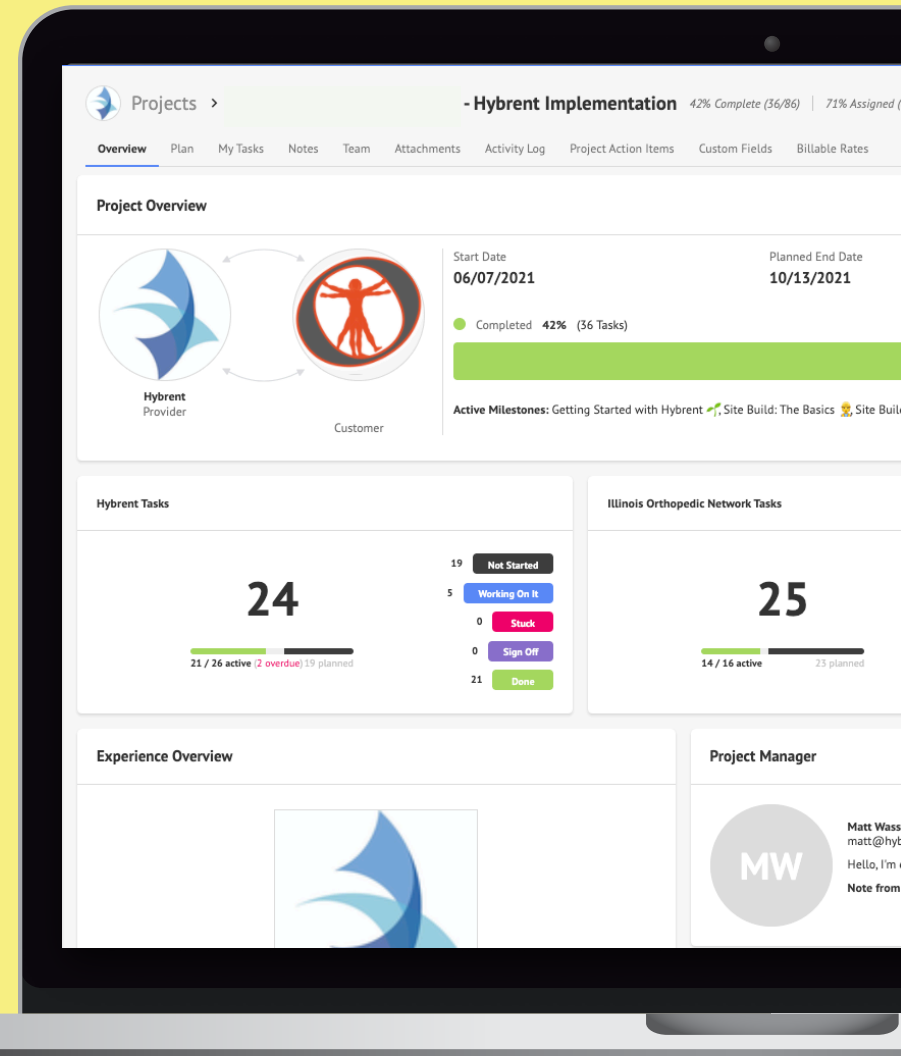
Projects > - Hybrent Implementation 42% Complete (36/86) | 71% Assigned (

Overview Plan My Tasks Notes Team Attachments Activity Log Project Action Items Custom Fields Billable Rates

Project Overview

Hybrent
Provider

Customer

Start Date
06/07/2021

Planned End Date
10/13/2021

Completed 42% (36 Tasks)

Active Milestones: Getting Started with Hybrent, Site Build: The Basics, Site Buil

Hybrent Tasks

24

21 / 26 active (2 overdue) 19 planned

19 Not Started
5 Working On It
0 Stuck
0 Sign Off
21 Done

Illinois Orthopedic Network Tasks

25

14 / 16 active 23 planned

Experience Overview

Project Manager

MW

Matt Wass
matt@hyb
Hello, I'm
Note from